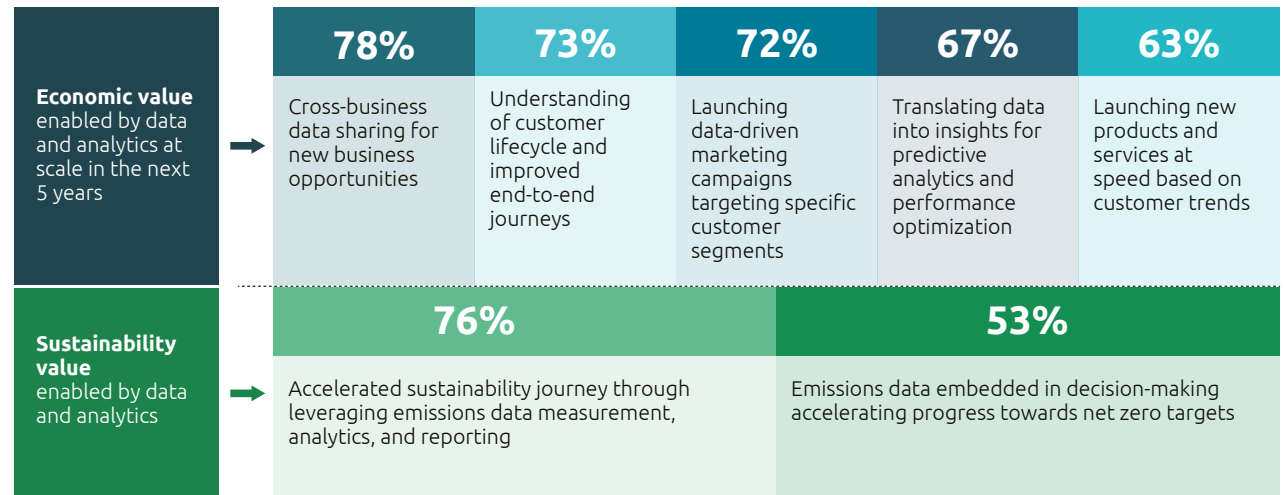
**Economic value** enabled by data and analytics at scale in the next 5 years

| 78% | 73% | 72% | 67% | 63% |
|---|---|---|---|---|
| Cross-business data sharing for new business opportunities | Understanding of customer lifecycle and improved end-to-end journeys | Launching data-driven marketing campaigns targeting specific customer segments | Translating data into insights for predictive analytics and performance optimization | Launching new products and services at speed based on customer trends |

**Sustainability value** enabled by data and analytics

| 76% | 53% |
|---|---|
| Accelerated sustainability journey through leveraging emissions data measurement, analytics, and reporting | Emissions data embedded in decision-making accelerating progress towards net zero targets |